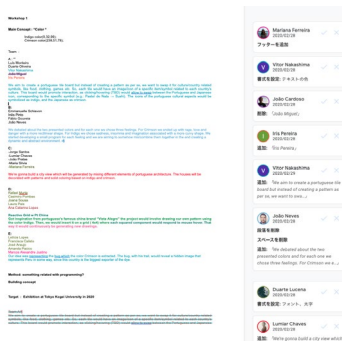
Workshop 1

Main Concept : "Color"

Indigo color(0,0,0,66)
Crimson color(204,51,76)

Team :

A:
Luis Machado
Duarte Oliveira
Vitor Nakashima
João Miguel
Chen

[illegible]

B:
Emmanuelle Schlosser
Inês Pinto
Fábio Soares
João Neves

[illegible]

C:
Jorge Martins
-Lumiar Chaves
- Inês Pinho
-Maria Rosa
-Mariana Ferreira

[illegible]

D:
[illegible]
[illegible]
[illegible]
Nuno Pinto
Ana Catarina Lisboa

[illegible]

E:
Lidiane Lopes
Francisco Gallão
José Araújo
Mariana Nunes
Ana Maria Grande Lopes

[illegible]

Method: something related with programming?

Building concept

Target : Exhibition at Tokyo Kogei University in 2024

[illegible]

Mariana Ferreira
2020/02/28
フッターを追加

Vitor Nakashima
2020/02/29
書式を設定: テキストの色

João Cordoso
2020/02/28
削除: "João Miguel"

Iris Pereira
2020/02/28
追加: "Iris Pereira,"

Vitor Nakashima
2020/02/28
追加: "We aim to create a portuguese tile brand that started creating a pattern as per as we want to see, i..."

João Neves
2020/02/28
段落を削除
スペースを削除
追加: "We decided about the two presented colors and for each one we chose three feelings. For Crimson we w..."

Duarte Lucena
2020/02/28
書式を設定: フォント、色

Lumiar Chaves
2020/02/28
追加: "We're going built a city view which..."